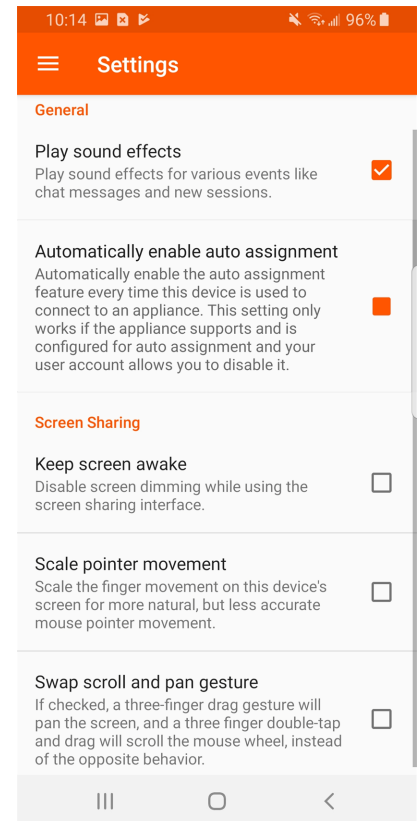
10:14 96%

Settings

General

Play sound effects
Play sound effects for various events like chat messages and new sessions.

Automatically enable auto assignment
Automatically enable the auto assignment feature every time this device is used to connect to an appliance. This setting only works if the appliance supports and is configured for auto assignment and your user account allows you to disable it.

Screen Sharing

Keep screen awake
Disable screen dimming while using the screen sharing interface.

Scale pointer movement
Scale the finger movement on this device's screen for more natural, but less accurate mouse pointer movement.

Swap scroll and pan gesture
If checked, a three-finger drag gesture will pan the screen, and a three finger double-tap and drag will scroll the mouse wheel, instead of the opposite behavior.